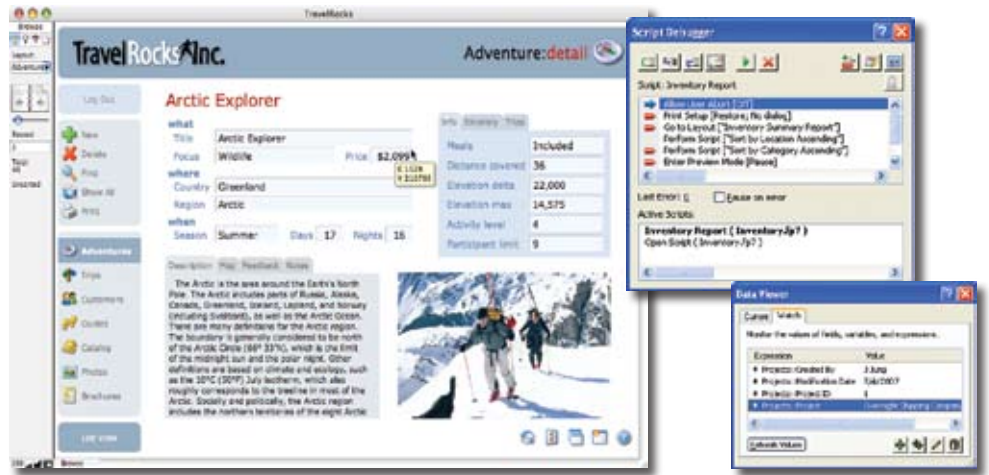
TravelRocks

Browse

Layout:

Adventure

Record:

Total:

Unsorted

TravelRocksInc.

Adventure:detail

Log Out

New

Delete

Find

Show All

Print

Adventures

Trips

Customers

Guides

Catalog

Photos

Brochures

List View

Arctic Explorer

what

Title Arctic Explorer

Focus Wildlife

Price $2,099

where

Country Greenland

Region Arctic

when

Season Summer

Days 17

Nights 16

Info

Itinerary

Trips

Meals Included

Distance covered 36

Elevation delta 22,000

Elevation max 14,575

Activity level 4

Participant limit 9

Description

Map

Feedback

Notes

The Arctic is the area around the Earth's North Pole. The Arctic includes parts of Russia, Alaska, Canada, Greenland, Iceland, Lapland, and Norway (including Svalbard), as well as the Arctic Ocean. There are many definitions for the Arctic region. The boundary is generally considered to be north of the Arctic Circle (66° 33'N), which is the limit of the midnight sun and the polar night. Other definitions are based on climate and ecology, such as the 10°C (50°F) July isotherm, which also roughly corresponds to the treeline in most of the Arctic. Socially and politically, the Arctic region includes the northern territories of the eight Arctic

Script Debugger

Script: Inventory Report

Allow User Abort [Off]

Print Setup [Restore; No dialog]

Go to Layout ["Inventory Summary Report"]

Perform Script ["Sort by Location Ascending"]

Perform Script ["Sort by Category Ascending"]

Enter Preview Mode [Pause]

Last Error: 0

Pause on error

Active Scripts:

Inventory Report ( Inventory.fp7 )

Open Script ( Inventory.fp7 )

Data Viewer

Current

Watch

Monitor the values of fields, variables, and expressions.

Expression

Value

Projects::Created By

J Jung

Projects::Modification Date

7/6/2007

Projects::Project ID

1

Projects::Project

Overnight Shipping Campaign

Refresh Values

Browse